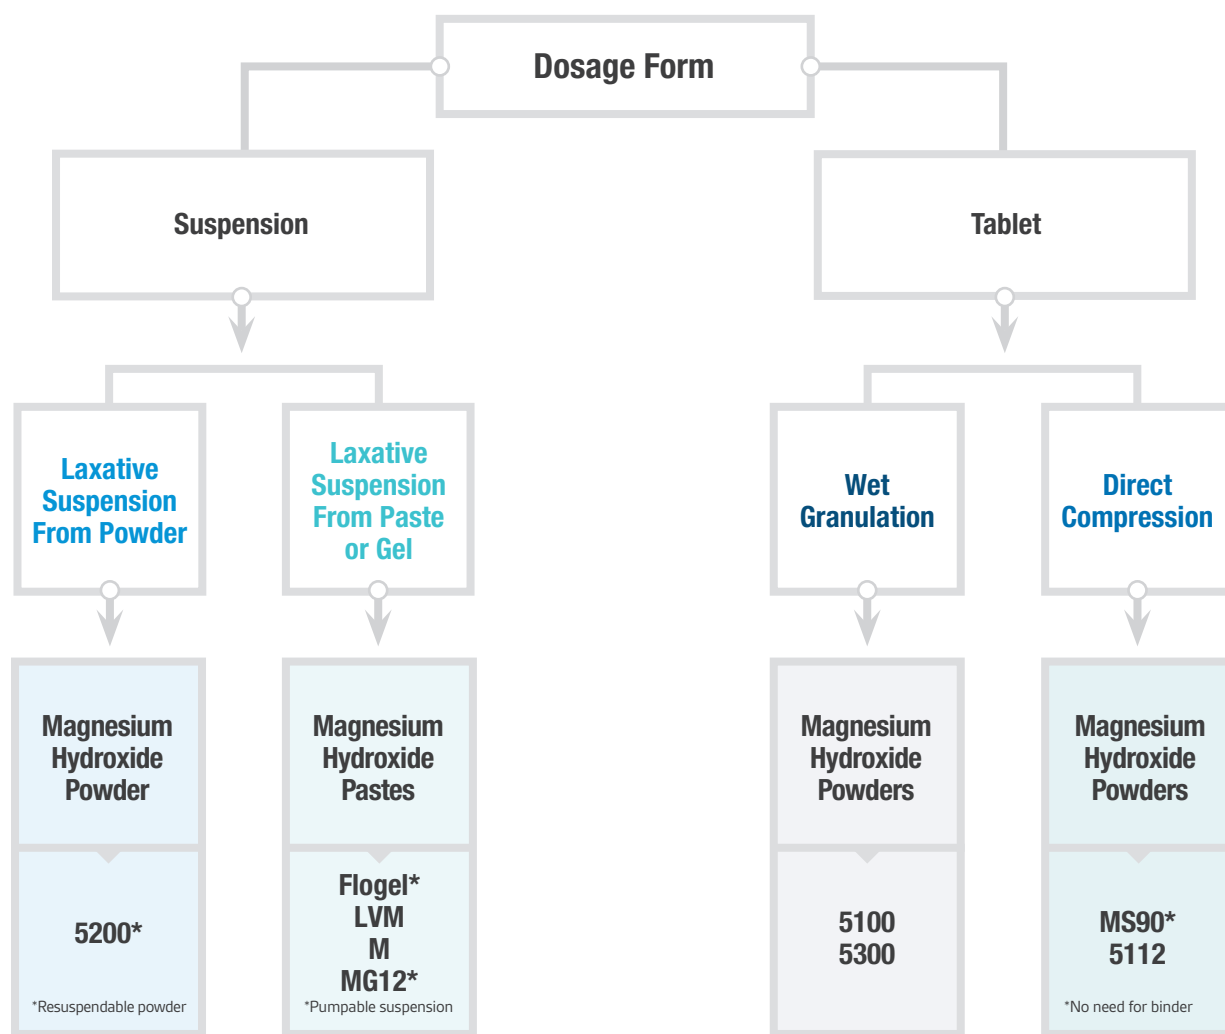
Dosage Form

Suspension

Tablet

Laxative Suspension From Powder

Laxative Suspension From Paste or Gel

Wet Granulation

Direct Compression

Magnesium Hydroxide Powder

5200*

*Resuspendable powder

Magnesium Hydroxide Pastes

Flogel*
LVM
M
MG12*

*Pumpable suspension

Magnesium Hydroxide Powders

5100
5300

Magnesium Hydroxide Powders

MS90*
5112

*No need for binder